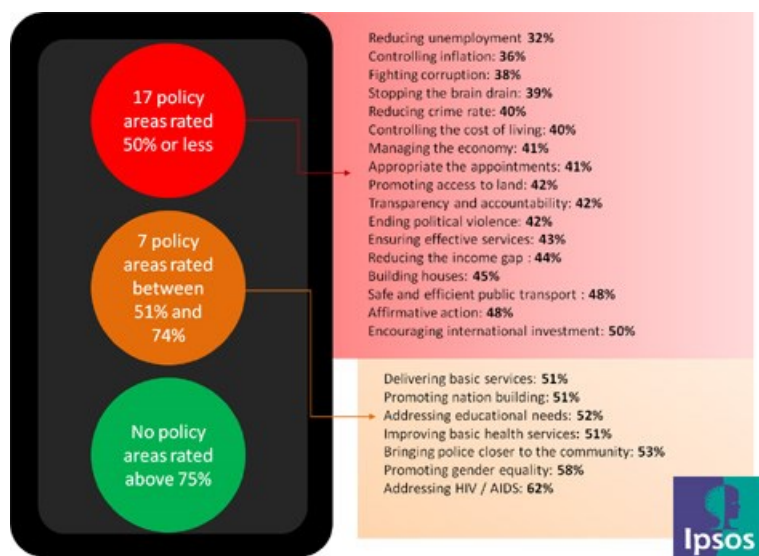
17 policy areas rated 50% or less

7 policy areas rated between 51% and 74%

No policy areas rated above 75%

Reducing unemployment **32%**
Controlling inflation: **36%**
Fighting corruption: **38%**
Stopping the brain drain: **39%**
Reducing crime rate: **40%**
Controlling the cost of living: **40%**
Managing the economy: **41%**
Appropriate the appointments: **41%**
Promoting access to land: **42%**
Transparency and accountability: **42%**
Ending political violence: **42%**
Ensuring effective services: **43%**
Reducing the income gap : **44%**
Building houses: **45%**
Safe and efficient public transport : **48%**
Affirmative action: **48%**
Encouraging international investment: **50%**

Delivering basic services: **51%**
Promoting nation building: **51%**
Addressing educational needs: **52%**
Improving basic health services: **51%**
Bringing police closer to the community: **53%**
Promoting gender equality: **58%**
Addressing HIV / AIDS: **62%**

Ipsos